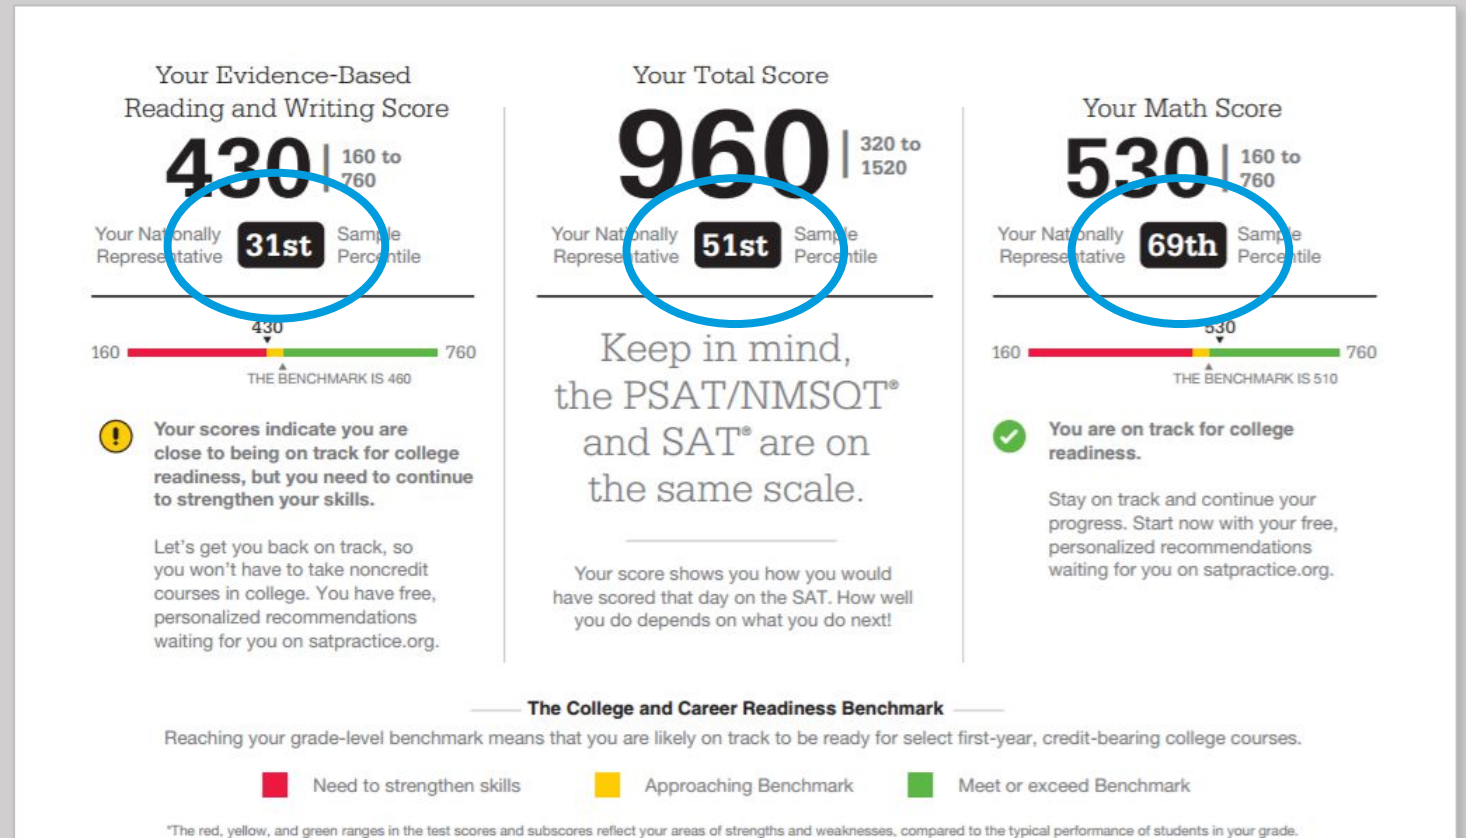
Your Evidence-Based Reading and Writing Score

430 | 160 to 760

Your Nationally Representative Sample Percentile 31st

430

160 760

THE BENCHMARK IS 460

Your scores indicate you are close to being on track for college readiness, but you need to continue to strengthen your skills.

Let's get you back on track, so you won't have to take noncredit courses in college. You have free, personalized recommendations waiting for you on satpractice.org.

Your Total Score

960 | 320 to 1520

Your Nationally Representative Sample Percentile 51st

Keep in mind, the PSAT/NMSQT® and SAT® are on the same scale.

Your score shows you how you would have scored that day on the SAT. How well you do depends on what you do next!

Your Math Score

530 | 160 to 760

Your Nationally Representative Sample Percentile 69th

530

160 760

THE BENCHMARK IS 510

You are on track for college readiness.

Stay on track and continue your progress. Start now with your free, personalized recommendations waiting for you on satpractice.org.

The College and Career Readiness Benchmark

Reaching your grade-level benchmark means that you are likely on track to be ready for select first-year, credit-bearing college courses.

Need to strengthen skills Approaching Benchmark Meet or exceed Benchmark

*The red, yellow, and green ranges in the test scores and subscores reflect your areas of strengths and weaknesses, compared to the typical performance of students in your grade.